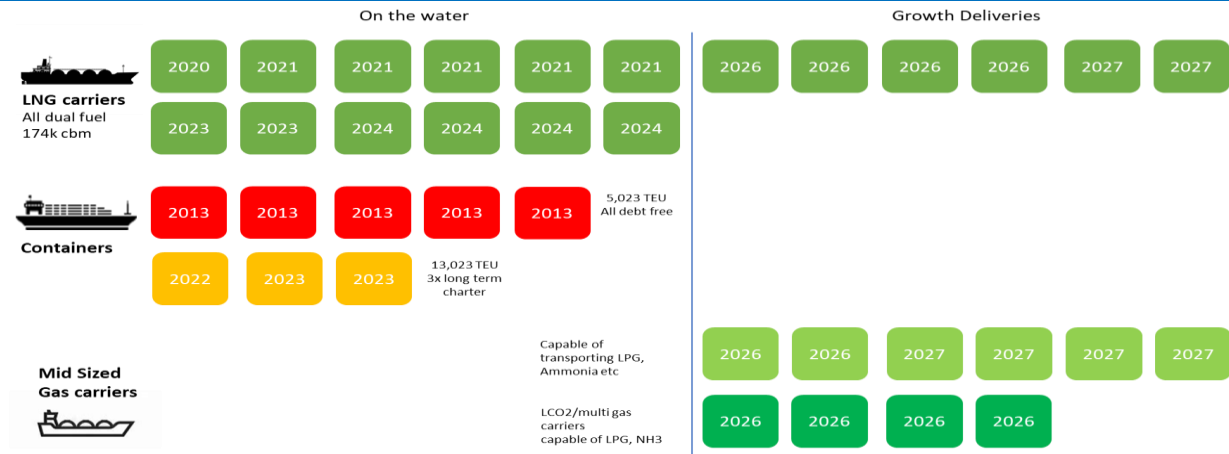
On the water

Growth Deliveries

LNG carriers
All dual fuel
174k cbm

2020 2021 2021 2021 2021 2021

2026 2026 2026 2026 2027 2027

2023 2023 2024 2024 2024 2024

Containers

2013 2013 2013 2013 2013

5,023 TEU
All debt free

2022 2023 2023

13,023 TEU
3x long term charter

Mid Sized
Gas carriers

Capable of transporting LPG, Ammonia etc

2026 2026 2027 2027 2027 2027

LCO2/multi gas carriers
capable of LPG, NH3

2026 2026 2026 2026